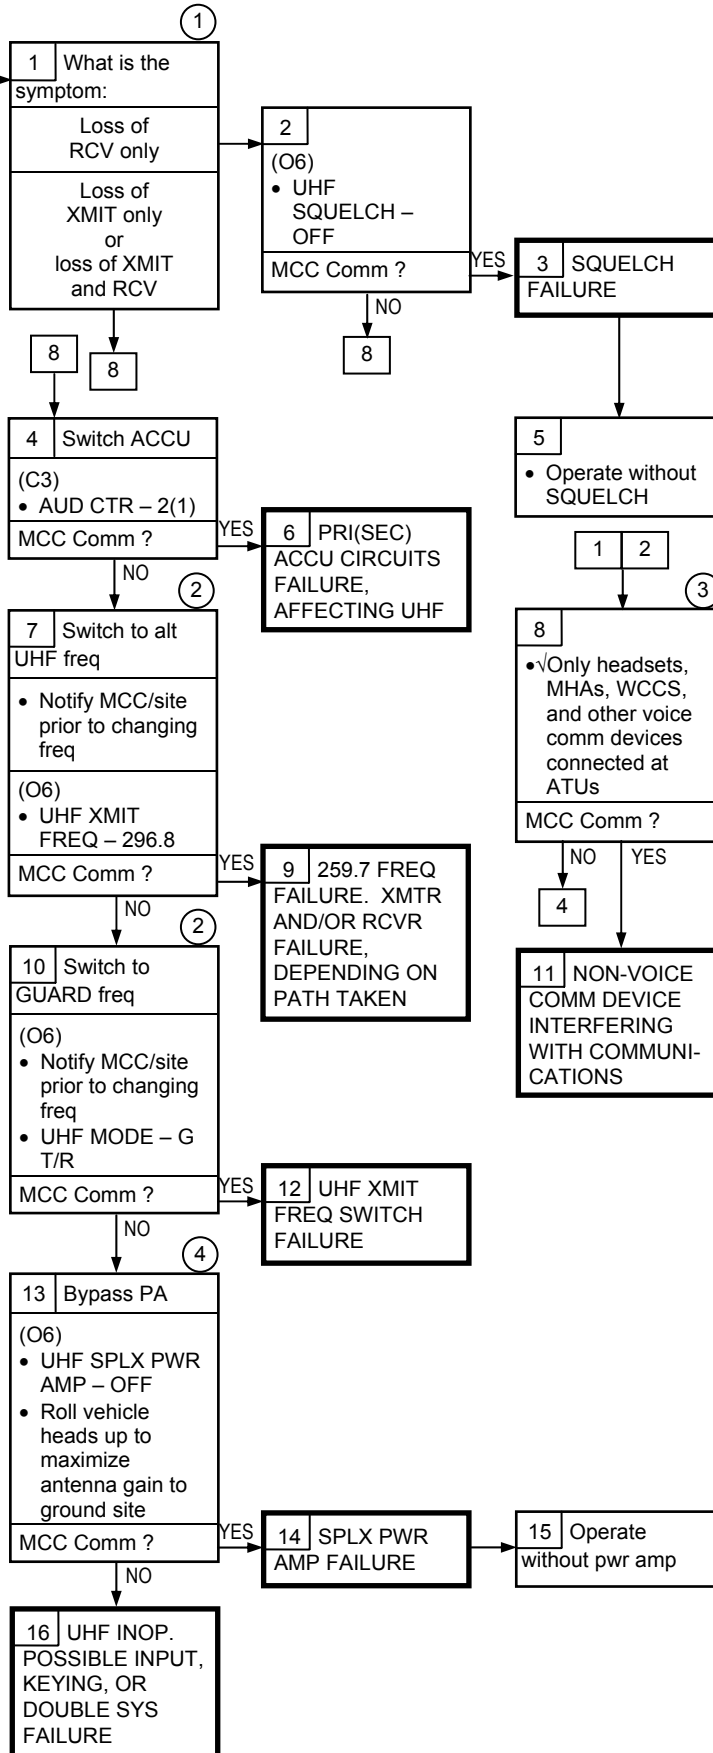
1

1 What is the symptom:

Loss of RCV only

Loss of XMIT only or loss of XMIT and RCV

2

(O6)
• UHF SQUELCH – OFF

MCC Comm ?

YES

3 SQUELCH FAILURE

NO

8

8

8

4 Switch ACCU

(C3)
• AUD CTR – 2(1)

MCC Comm ?

YES

6 PRI(SEC) ACCU CIRCUITS FAILURE, AFFECTING UHF

NO

2

5

• Operate without SQUELCH

1 2

3

8

•√Only headsets, MHAs, WCCS, and other voice comm devices connected at ATUs

MCC Comm ?

NO YES

4

7 Switch to alt UHF freq

• Notify MCC/site prior to changing freq

(O6)
• UHF XMIT FREQ – 296.8

MCC Comm ?

YES

9 259.7 FREQ FAILURE. XMTR AND/OR RCVR FAILURE, DEPENDING ON PATH TAKEN

NO

2

11 NON-VOICE COMM DEVICE INTERFERING WITH COMMUNICATIONS

10 Switch to GUARD freq

(O6)
• Notify MCC/site prior to changing freq
• UHF MODE – G T/R

MCC Comm ?

YES

12 UHF XMIT FREQ SWITCH FAILURE

NO

4

13 Bypass PA

(O6)
• UHF SPLX PWR AMP – OFF
• Roll vehicle heads up to maximize antenna gain to ground site

MCC Comm ?

YES

14 SPLX PWR AMP FAILURE

15 Operate without pwr amp

NO

16 UHF INOP. POSSIBLE INPUT, KEYING, OR DOUBLE SYS FAILURE